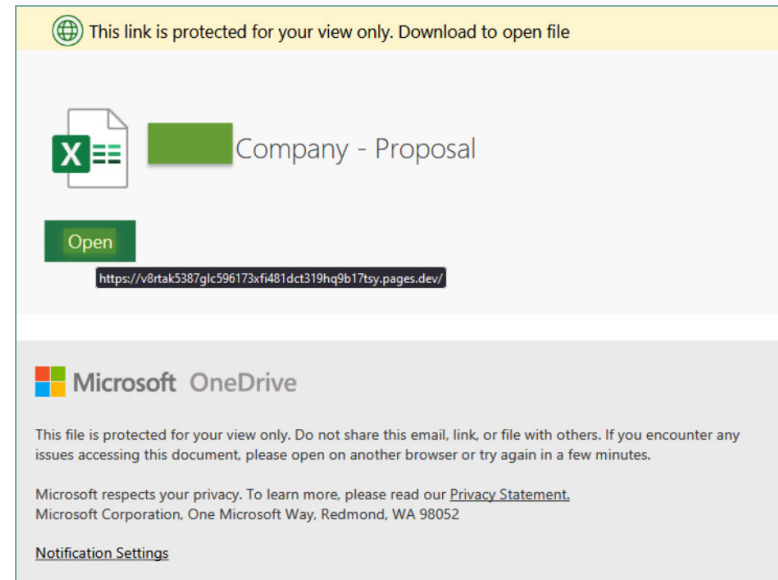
This link is protected for your view only. Download to open file

Company - Proposal

Open

https://v8rtak5387glc596173xfi481dct319hq9b17tsy.pages.dev/

Microsoft OneDrive

This file is protected for your view only. Do not share this email, link, or file with others. If you encounter any issues accessing this document, please open on another browser or try again in a few minutes.

Microsoft respects your privacy. To learn more, please read our Privacy Statement.
Microsoft Corporation, One Microsoft Way, Redmond, WA 98052

Notification Settings